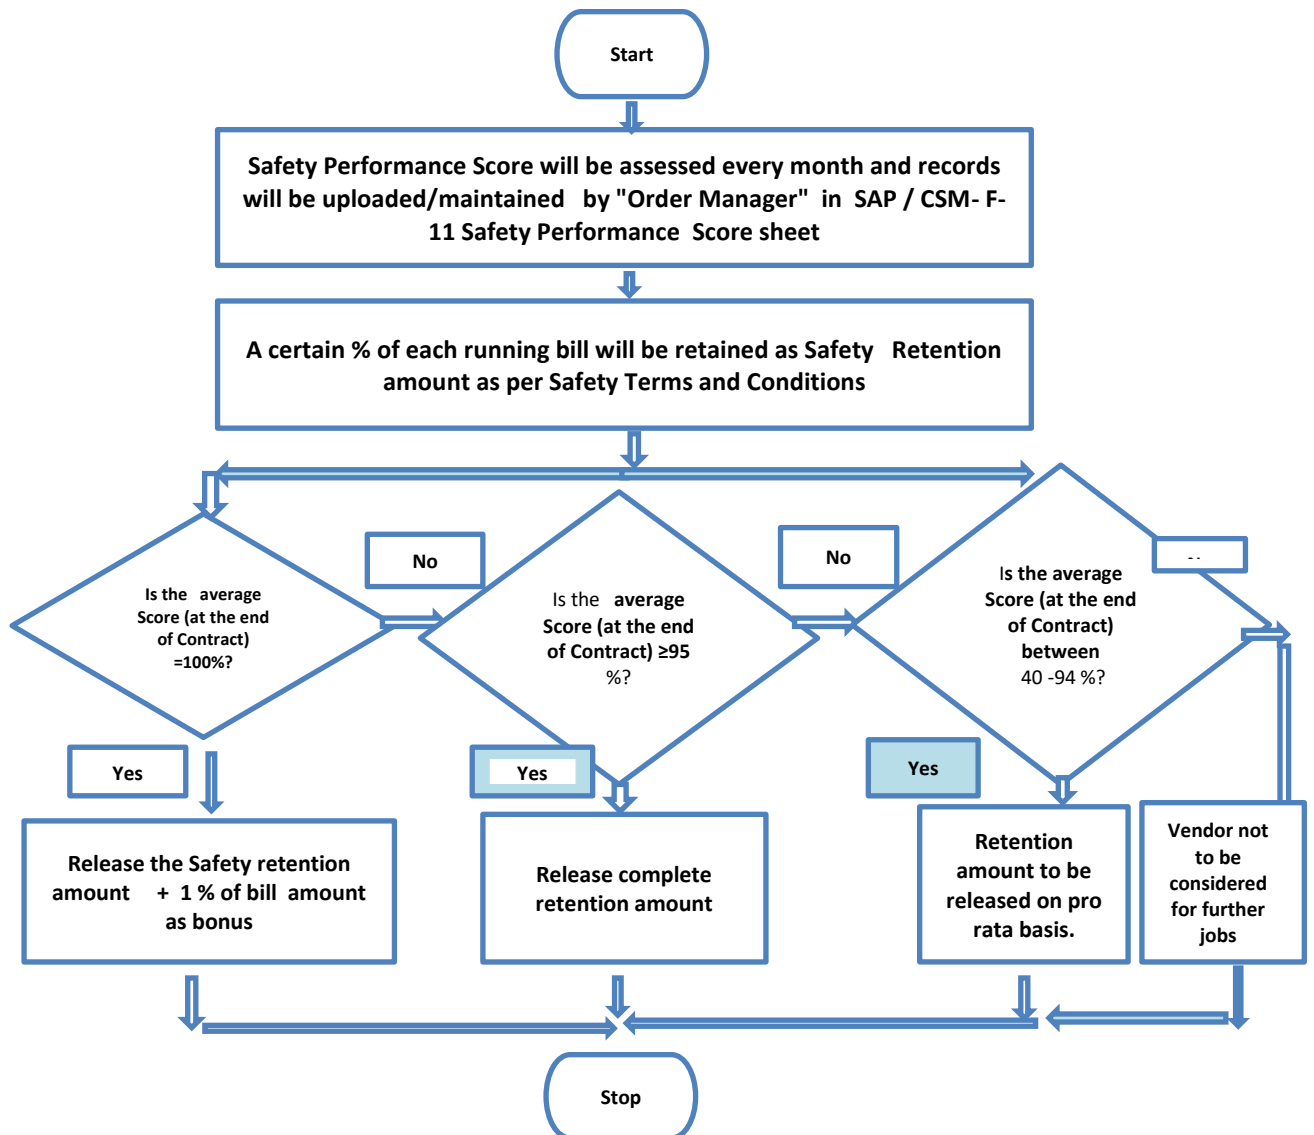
Start

Safety Performance Score will be assessed every month and records will be uploaded/maintained by "Order Manager" in SAP / CSM- F-11 Safety Performance Score sheet

A certain % of each running bill will be retained as Safety Retention amount as per Safety Terms and Conditions

Is the average Score (at the end of Contract) =100%?

No

Is the average Score (at the end of Contract) ≥95 %?

No

Is the average Score (at the end of Contract) between 40 -94 %?

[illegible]

Yes

Yes

Yes

Release the Safety retention amount + 1 % of bill amount as bonus

Release complete retention amount

Retention amount to be released on pro rata basis.

Vendor not to be considered for further jobs

Stop